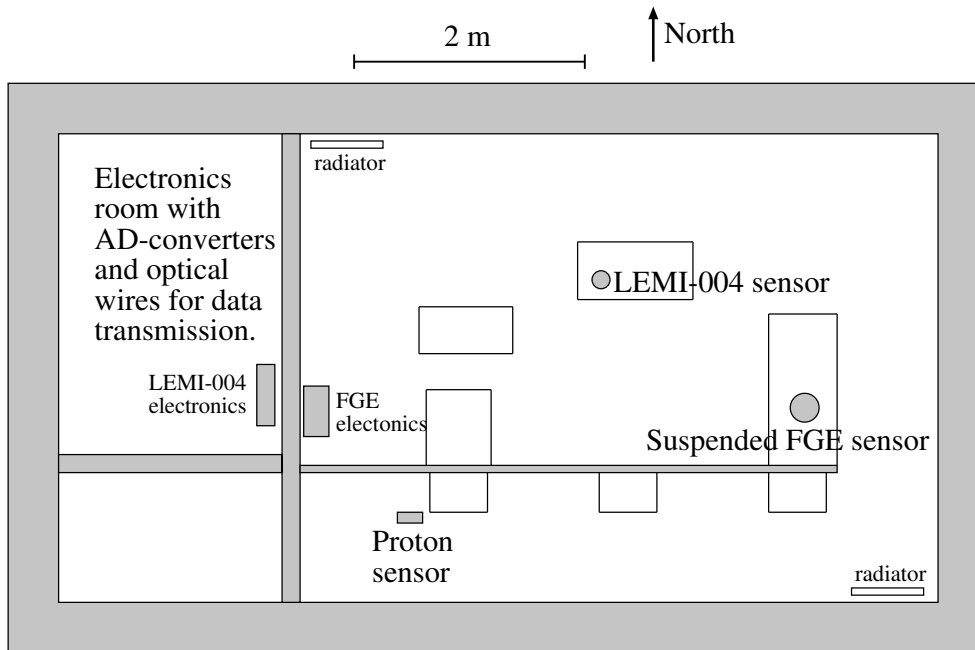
2 m

North

radiator

Electronics room with AD-converters and optical wires for data transmission.

LEMI-004 sensor

LEMI-004 electronics

FGE electonics

Suspended FGE sensor

Proton sensor

radiator